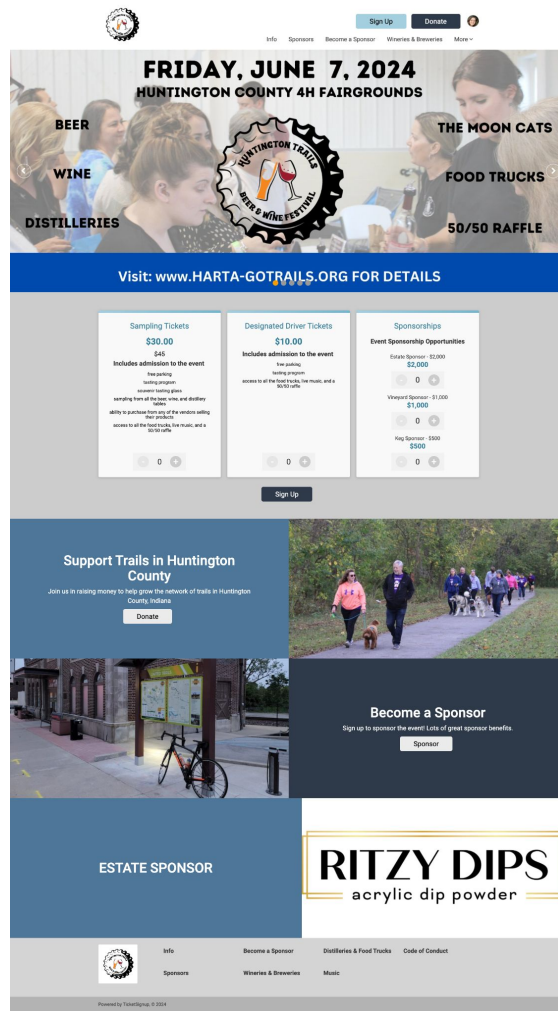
Sign Up Donate

Info Sponsors Become a Sponsor Wineries & Breweries More

FRIDAY, JUNE 7, 2024
HUNTINGTON COUNTY 4H FAIRGROUNDS

BEER
WINE
DISTILLERIES

HUNTINGTON TRAILS
BEER & WINE FESTIVAL

THE MOON CATS
FOOD TRUCKS
50/50 RAFFLE

Visit: www.HARTA-GOTRAILS.ORG FOR DETAILS

Sampling Tickets
$30.00
$45
Includes admission to the event
free parking
tasting program
souvenir tasting glass
sampling from all the beer, wine, and distillery tables
ability to purchase from any of the vendors selling their products
access to all the food trucks, live music, and a 50/50 raffle
0

Designated Driver Tickets
$10.00
Includes admission to the event
free parking
tasting program
access to all the food trucks, live music, and a 50/50 raffle
0

Sponsorships
Event Sponsorship Opportunities
Estate Sponsor - $2,000
$2,000
0
Vineyard Sponsor - $1,000
$1,000
0
Keg Sponsor - $500
$500
0

Sign Up

Support Trails in Huntington County
Join us in raising money to help grow the network of trails in Huntington County, Indiana
Donate

Become a Sponsor
Sign up to sponsor the event! Lots of great sponsor benefits.
Sponsor

ESTATE SPONSOR

RITZY DIPS
acrylic dip powder

Info
Sponsors
Become a Sponsor
Wineries & Breweries
Distilleries & Food Trucks
Music
Code of Conduct

Powered by TicketSignup. © 2024